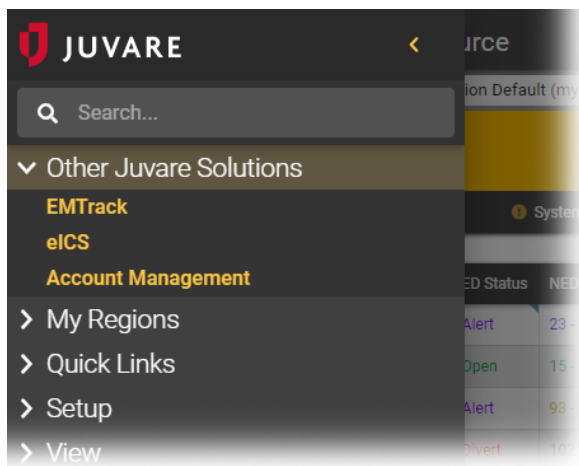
JUVARE

urce

Search...

ion Default (my

Other Juvare Solutions

EMTrack

eICS

Account Management

System

ED Status

NED

My Regions

Alert

23

Quick Links

Open

15

Setup

Alert

93

View

Divert

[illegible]